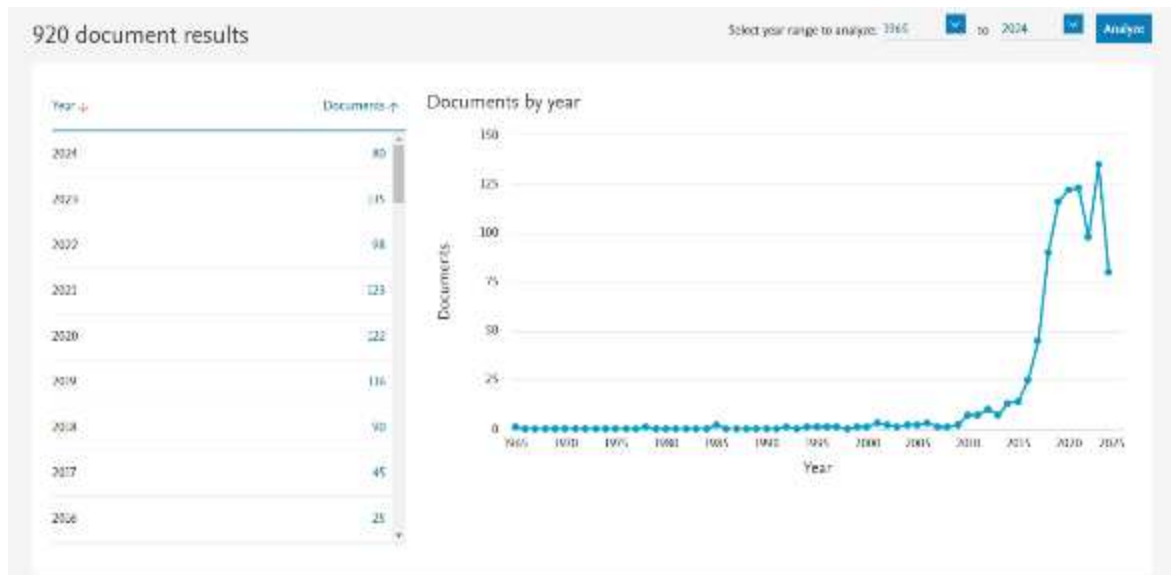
920 document results

Select year range to analyze: 1965 to 2024 Analyze

| Year ↓ | Documents ↑ |
|---|---|
| 2024 | 80 |
| 2023 | 135 |
| 2022 | 98 |
| 2021 | 123 |
| 2020 | 122 |
| 2019 | 116 |
| 2018 | 90 |
| 2017 | 45 |
| 2016 | 25 |

Documents by year

150
125
100
75
50
25
0

Documents

1965 1970 1975 1980 1985 1990 1995 2000 2005 2010 2015 2020 2025

Year